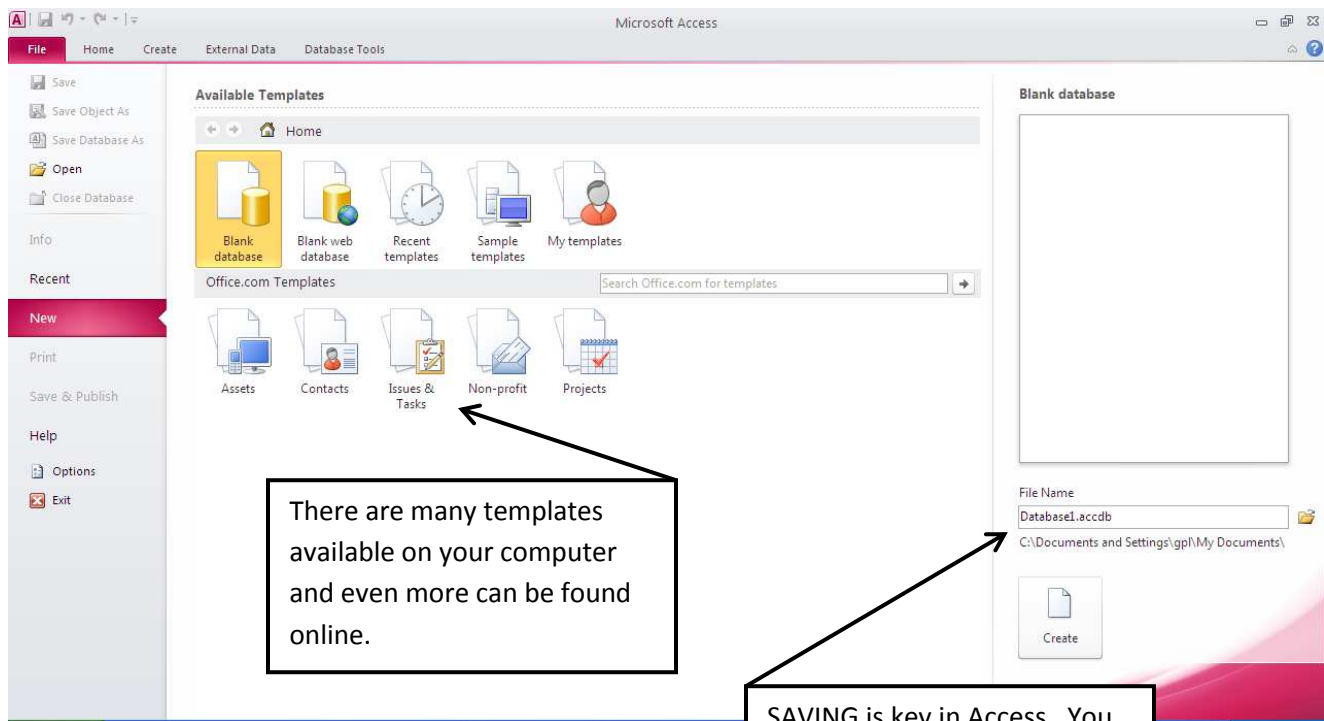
Microsoft Access

File Home Create External Data Database Tools

Save
Save Object As
Save Database As
Open
Close Database
Info
Recent
New
Print
Save & Publish
Help
Options
Exit

Available Templates

Home

Blank database
Blank web database
Recent templates
Sample templates
My templates

Office.com Templates

Search Office.com for templates

Assets
Contacts
Issues & Tasks
Non-profit
Projects

There are many templates available on your computer and even more can be found online.

Blank database

File Name
Database1.accdb
C:\Documents and Settings\gpl\My Documents\

Create

SAVING is key in Access. You